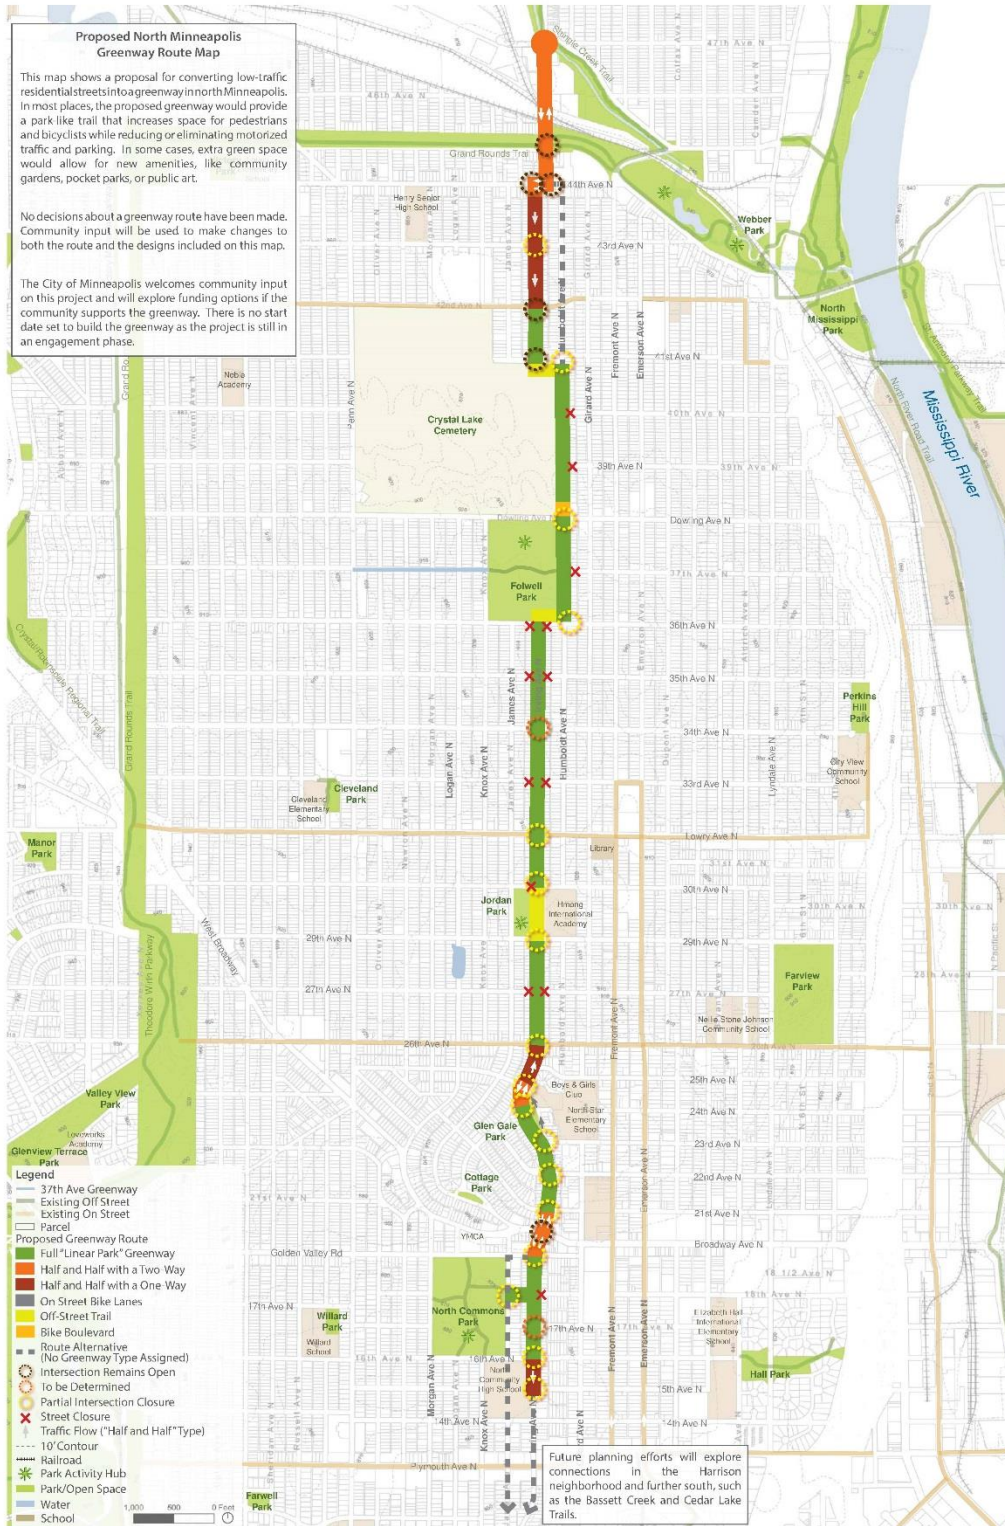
Proposed North Minneapolis Greenway Route Map

This map shows a proposal for converting low-traffic residential streets into a greenway in north Minneapolis. In most places, the proposed greenway would provide a park like trail that increases space for pedestrians and bicyclists while reducing or eliminating motorized traffic and parking. In some cases, extra green space would allow for new amenities, like community gardens, pocket parks, or public art.

No decisions about a greenway route have been made. Community input will be used to make changes to both the route and the designs included on this map.

The City of Minneapolis welcomes community input on this project and will explore funding options if the community supports the greenway. There is no start date set to build the greenway as the project is still in an engagement phase.

47th Ave N
46th Ave N
Shingle Creek Trail
Grand Rounds Trail
44th Ave N
Henry Senior High School
43rd Ave N
Webber Park
42nd Ave N
North Mississippi Park
41st Ave N
Noble Academy
Crystal Lake Cemetery
40th Ave N
39th Ave N
Mississippi River
North River Road Trail
Dowling Ave N
Folwell Park
37th Ave N
36th Ave N
35th Ave N
34th Ave N
Perkins Hill Park
City View Community School
33rd Ave N
Cleveland Park
Cleveland Elementary School
Lowry Ave N
Library
31st Ave N
30th Ave N
Jordan Park
Hmong International Academy
29th Ave N
28th Ave N
27th Ave N
Farview Park
Nellie Stone Johnson Community School
26th Ave N
25th Ave N
Boys & Girls Club
North Star Elementary School
24th Ave N
Glen Gale Park
23rd Ave N
22nd Ave N
Cottage Park
21st Ave N
YMCA
Broadway Ave N
Golden Valley Rd
18 1/2 Ave N
North Commons Park
Willard Park
Willard School
17th Ave N
16th Ave N
North Community High School
Elizabeth Hall International Elementary School
Hall Park
15th Ave N
14th Ave N
Plymouth Ave N
Manor Park
Valley View Park
Loveworks Academy
Glenview Terrace Park
West Broadway
Theodore Wirth Parkway
Grand Rounds Trail
Crystal Lake Regional Trail
Farwell Park
James Ave N
Humboldt Ave N
Knox Ave N
Logan Ave N
Morgan Ave N
Fremont Ave N
Emerson Ave N
Girard Ave N
Lyndale Ave N
Penn Ave N

Legend
37th Ave Greenway
Existing Off Street
Existing On Street
Parcel
Proposed Greenway Route
Full "Linear Park" Greenway
Half and Half with a Two Way
Half and Half with a One Way
On Street Bike Lanes
Off-Street Trail
Bike Boulevard
Route Alternative (No Greenway Type Assigned)
Intersection Remains Open
To be Determined
Partial Intersection Closure
Street Closure
Traffic Flow ("Half and Half" Type)
10' Contour
Railroad
Park Activity Hub
Park/Open Space
Water
School
1,000 500 0 Feet

Future planning efforts will explore connections in the Harrison neighborhood and further south, such as the Bassett Creek and Cedar Lake Trails.